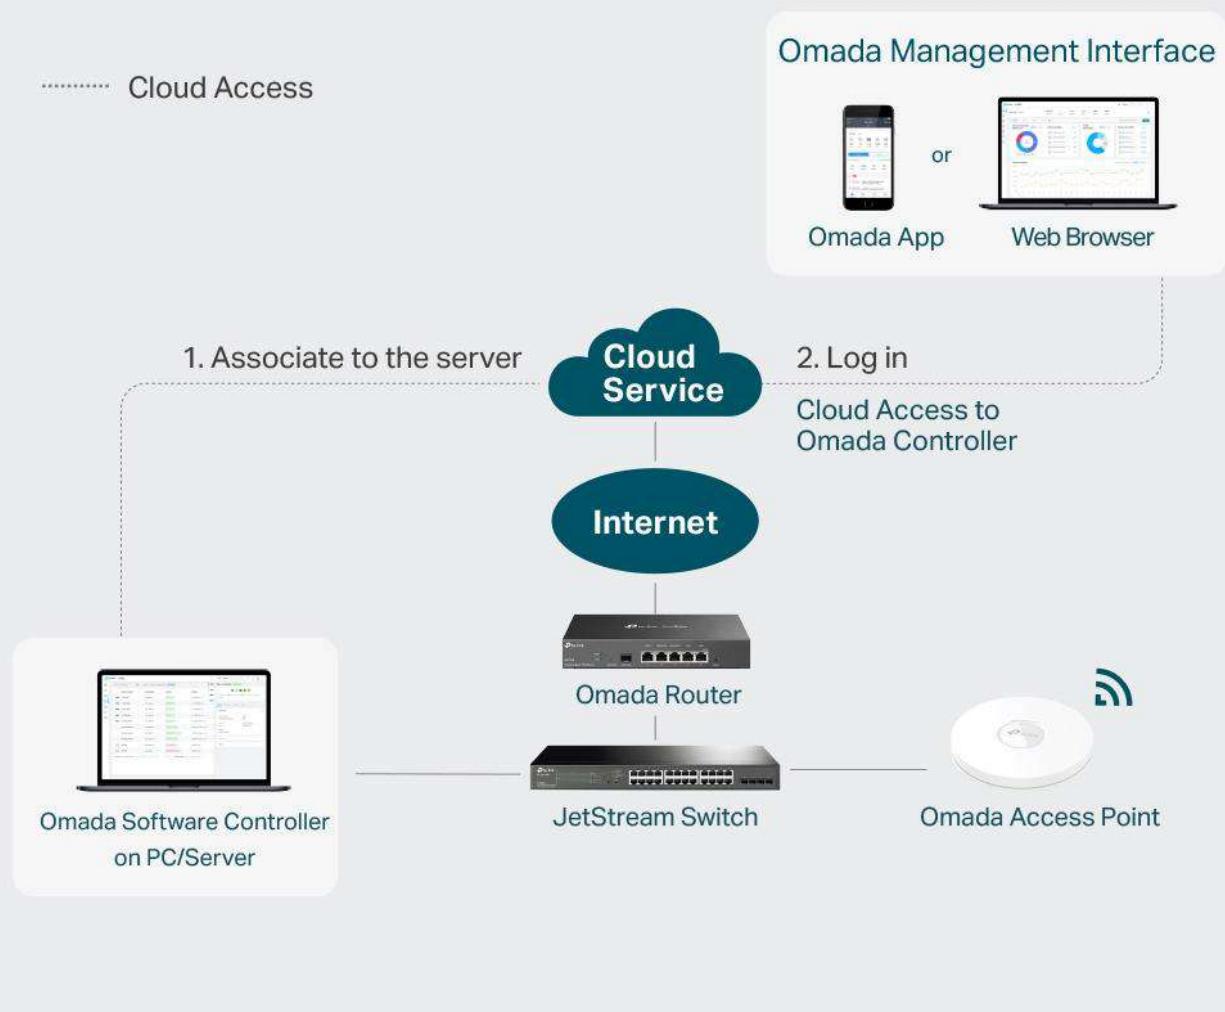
Cloud Access

Omada Management Interface

or

Omada App

Web Browser

1. Associate to the server

Cloud Service

2. Log in

Cloud Access to Omada Controller

Internet

Omada Router

JetStream Switch

Omada Access Point

Omada Software Controller on PC/Server